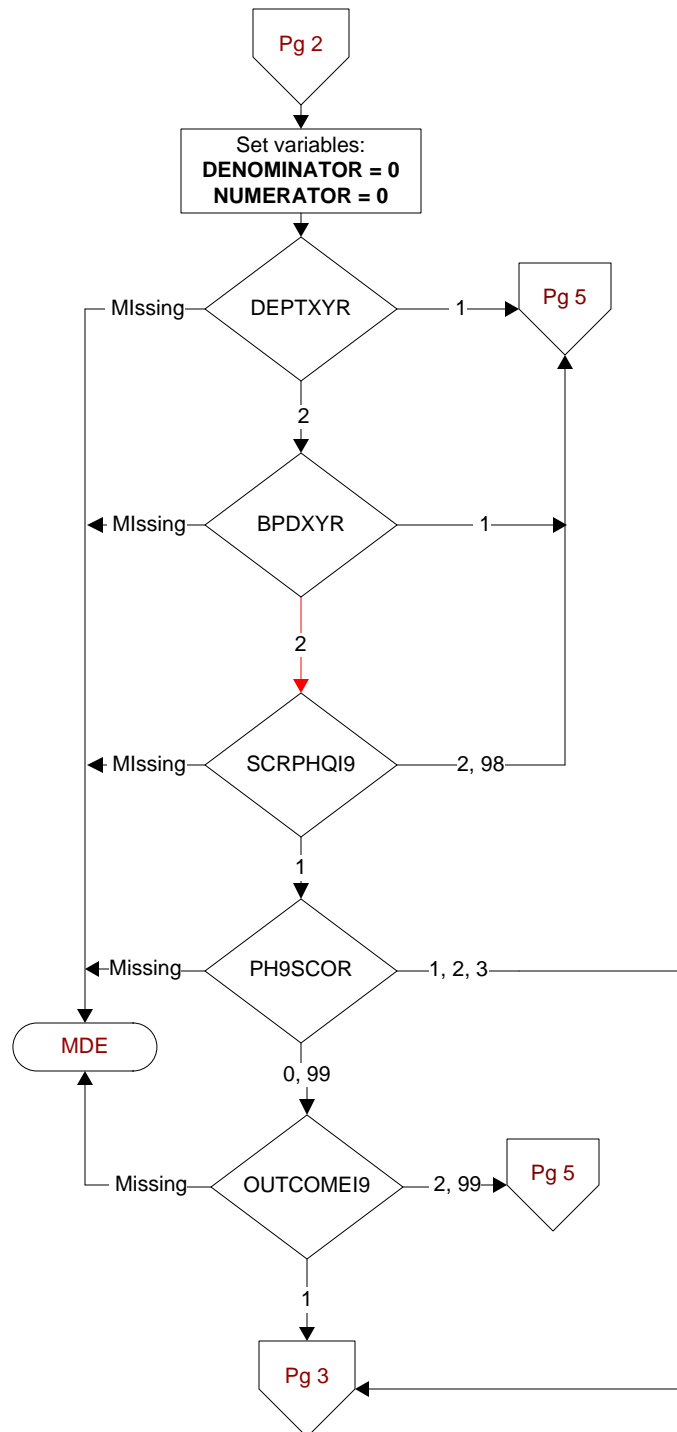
Pg 2

Set variables:
**DENOMINATOR = 0**
**NUMERATOR = 0**

MIssing
DEPTXYR
1
Pg 5

2

MIssing
BPDXYR
1

2

MIssing
SCRPHQI9
2, 98

1

Missing
PH9SCOR
1, 2, 3

MDE

0, 99

Missing
OUTCOMEI9
2, 99
Pg 5

1

Pg 3